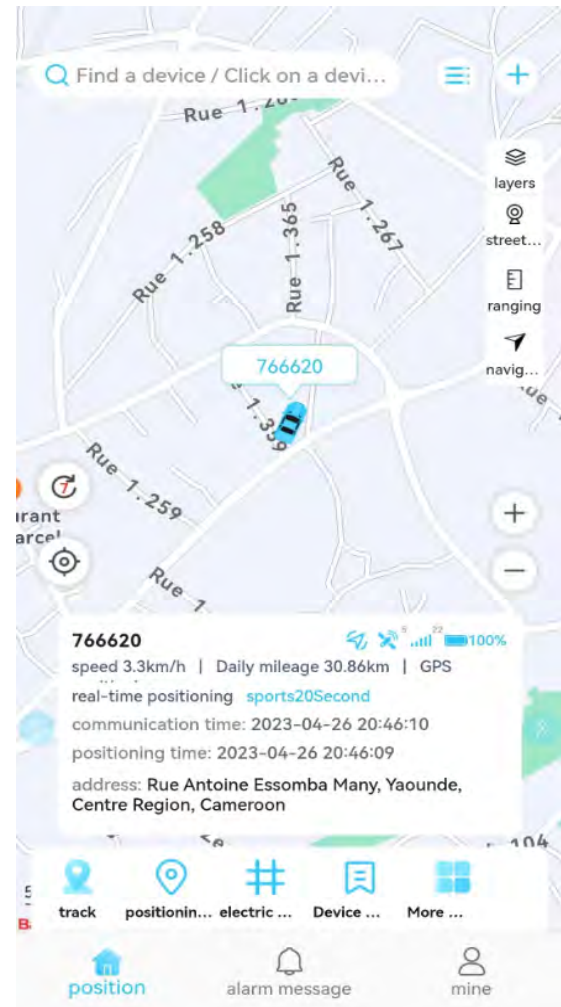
Find a device / Click on a devi...

+

Rue 1.20

layers

street...

ranging

navig...

Rue 1.258

Rue 1.365

Rue 1.267

766620

1.336

Rue 1.259

urant
arcel

Rue 1.

+

−

766620

9

22

100%

speed 3.3km/h | Daily mileage 30.86km | GPS

real-time positioning sports20Second

communication time: 2023-04-26 20:46:10

positioning time: 2023-04-26 20:46:09

address: Rue Antoine Essomba Many, Yaounde, Centre Region, Cameroon

104

track

positionin...

electric ...

Device ...

More ...

position

alarm message

mine